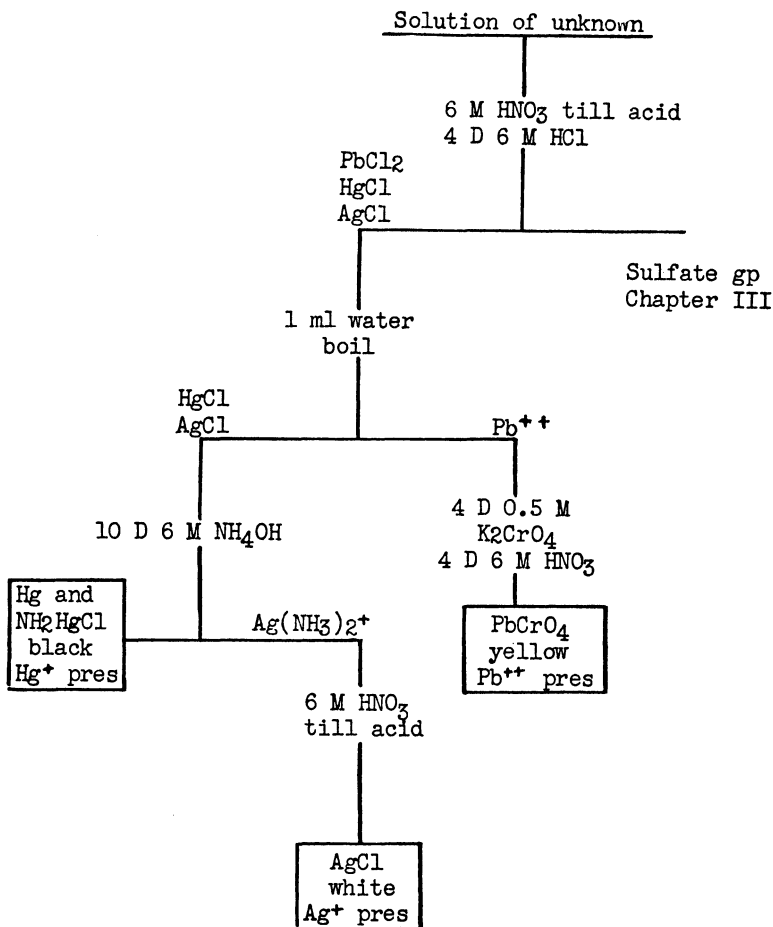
Solution of unknown

6 M $HNO_3$ till acid
4 D 6 M HCl

$PbCl_2$
HgCl
AgCl

Sulfate gp
Chapter III

1 ml water
boil

HgCl
AgCl

$Pb^{++}$

10 D 6 M $NH_4OH$

4 D 0.5 M
$K_2CrO_4$
4 D 6 M $HNO_3$

Hg and
$NH_2HgCl$
black
$Hg^+$ pres

$Ag(NH_3)_2^+$

$PbCrO_4$
yellow
$Pb^{++}$ pres

6 M $HNO_3$
till acid

AgCl
white
$Ag^+$ pres